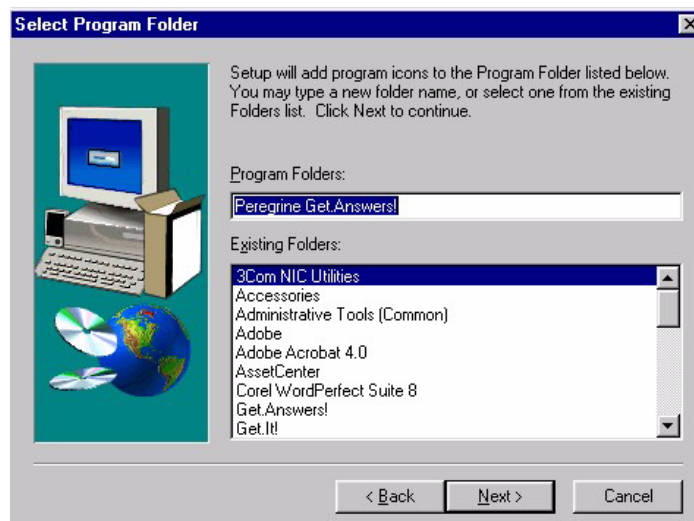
Select Program Folder

Setup will add program icons to the Program Folder listed below. You may type a new folder name, or select one from the existing Folders list. Click Next to continue.

Program Folders:

Peregrine Get.Answers!

Existing Folders:

3Com NIC Utilities
Accessories
Administrative Tools (Common)
Adobe
Adobe Acrobat 4.0
AssetCenter
Corel WordPerfect Suite 8
Get.Answers!
Get.It!

< Back
Next >
Cancel